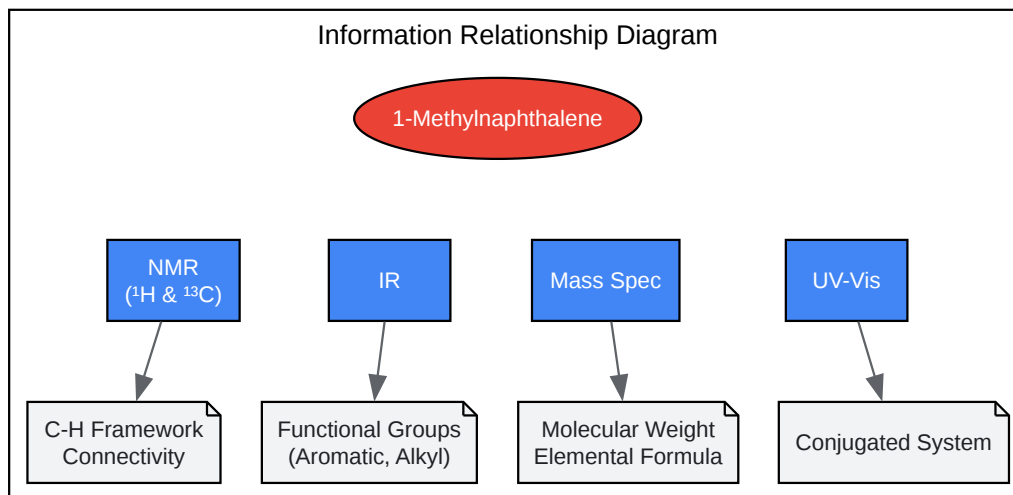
Information Relationship Diagram

1-Methylnaphthalene

NMR
($^1$H & $^{13}$C)

IR

Mass Spec

UV-Vis

C-H Framework
Connectivity

Functional Groups
(Aromatic, Alkyl)

Molecular Weight
Elemental Formula

Conjugated System